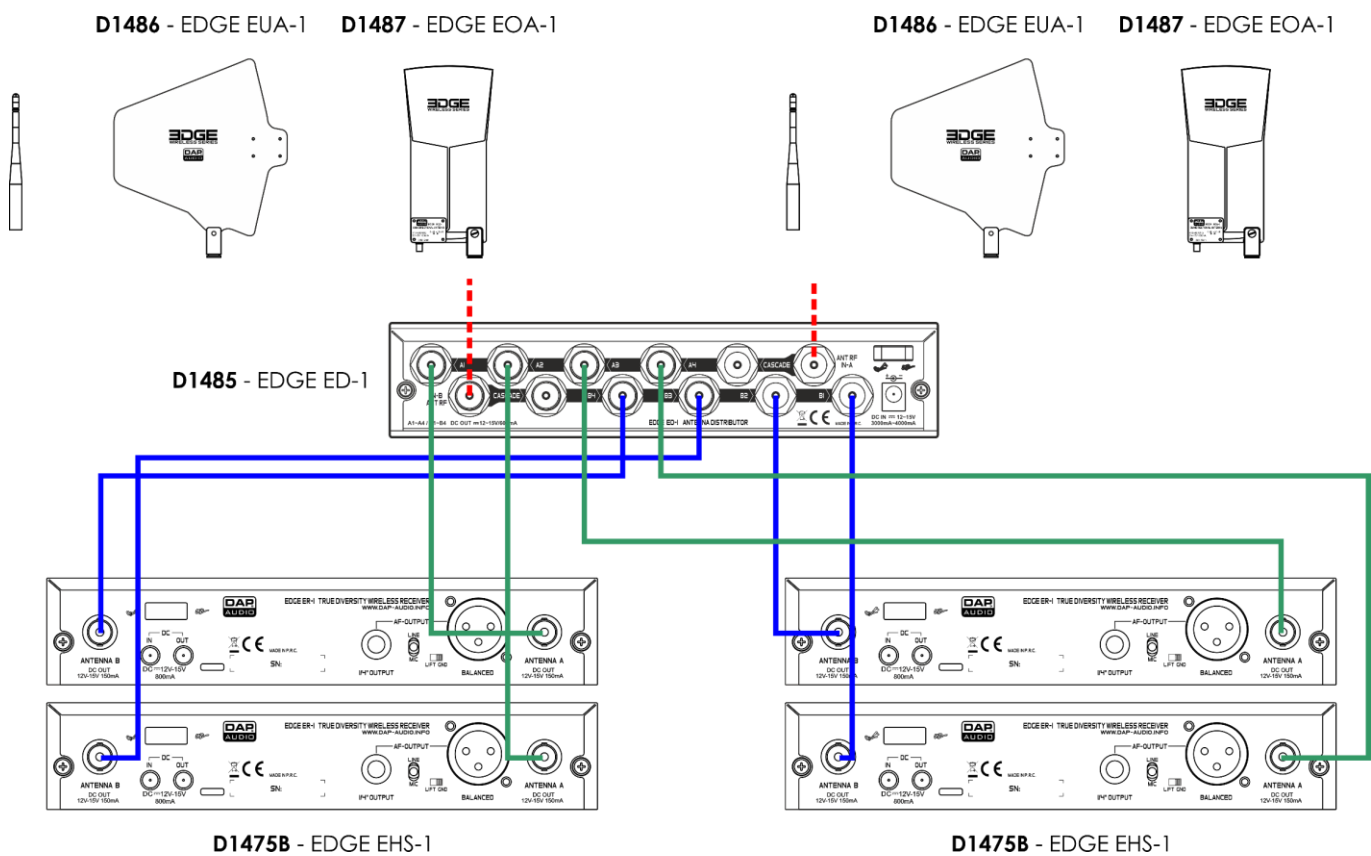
**D1486** - EDGE EUA-1 **D1487** - EDGE EOA-1

**D1486** - EDGE EUA-1 **D1487** - EDGE EOA-1

EDGE
WIRELESS SERIES
DAP

EDGE
WIRELESS SERIES

EDGE
WIRELESS SERIES
DAP

EDGE
WIRELESS SERIES

**D1485** - EDGE ED-1

A1 A2 A3 A4 CASCADE ANT RF IN-A
A+B ANT RF CASCADE B4 B3 B2 B1
A1-A4 / B1-B4 DC OUT 12-15V/800mA
EDGE ED-1 ANTENNA DISTRIBUTOR
CE
MADE IN P.R.C.
DC IN 12-15V 3000mA-4000mA

EDGE ER-1 TRUE DIVERSITY WIRELESS RECEIVER
WWW.DAP-AUDIO.INFO
DAP AUDIO
DC IN OUT
CE MADE IN P.R.C.
SN:
AF-OUTPUT
LINE MIC
LIFT GND
1/4" OUTPUT
BALANCED
ANTENNA B DC OUT 12V-15V 150mA
DC 12V-15V 800mA
ANTENNA A DC OUT 12V-15V 150mA

EDGE ER-1 TRUE DIVERSITY WIRELESS RECEIVER
WWW.DAP-AUDIO.INFO
DAP AUDIO
DC IN OUT
CE MADE IN P.R.C.
SN:
AF-OUTPUT
LINE MIC
LIFT GND
1/4" OUTPUT
BALANCED
ANTENNA B DC OUT 12V-15V 150mA
DC 12V-15V 800mA
ANTENNA A DC OUT 12V-15V 150mA

EDGE ER-1 TRUE DIVERSITY WIRELESS RECEIVER
WWW.DAP-AUDIO.INFO
DAP AUDIO
DC IN OUT
CE MADE IN P.R.C.
SN:
AF-OUTPUT
LINE MIC
LIFT GND
1/4" OUTPUT
BALANCED
ANTENNA B DC OUT 12V-15V 150mA
DC 12V-15V 800mA
ANTENNA A DC OUT 12V-15V 150mA

EDGE ER-1 TRUE DIVERSITY WIRELESS RECEIVER
WWW.DAP-AUDIO.INFO
DAP AUDIO
DC IN OUT
CE MADE IN P.R.C.
SN:
AF-OUTPUT
LINE MIC
LIFT GND
1/4" OUTPUT
BALANCED
ANTENNA B DC OUT 12V-15V 150mA
DC 12V-15V 800mA
ANTENNA A DC OUT 12V-15V 150mA

**D1475B** - EDGE EHS-1 **D1475B** - EDGE EHS-1